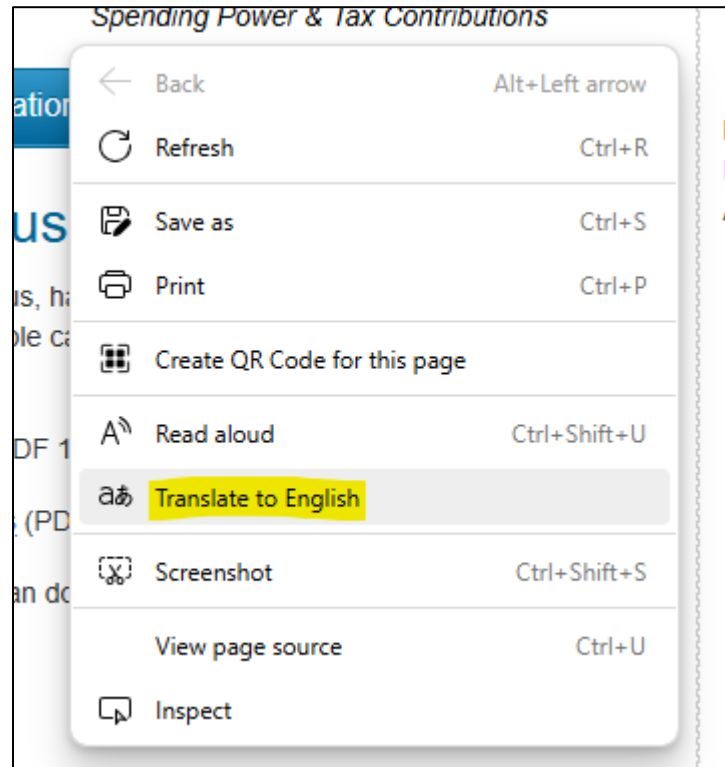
Spending Power & Tax Contributions

ation

us

us, ha
ble ca

DF 1

(PD

an do

Back Alt+Left arrow
Refresh Ctrl+R
Save as Ctrl+S
Print Ctrl+P
Create QR Code for this page
Read aloud Ctrl+Shift+U
Translate to English
Screenshot Ctrl+Shift+S
View page source Ctrl+U
Inspect